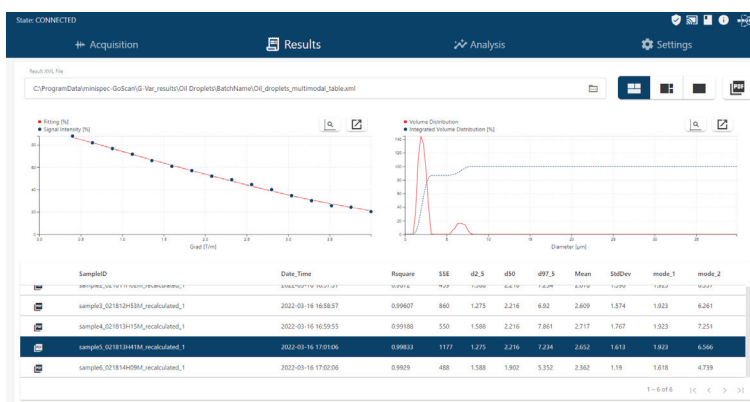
State: CONNECTED

Acquisition

Results

Analysis

Settings

Result XML File

C:\ProgramData\minispec-GoScan\G-Var_results\Oil Droplets\BatchName\Oil_droplets_multimodal_table.xml

Fitting [%]
Signal Intensity [%]

Grad [T/m]

Volume Distribution
Integrated Volume Distribution [%]

Diameter [µm]

| | SampleID | Date_Time | Rsquare | SSE | d2_5 | d50 | d97_5 | Mean | StdDev | mode_1 | mode_2 |
|---|---|---|---|---|---|---|---|---|---|---|---|
| | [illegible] | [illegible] | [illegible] | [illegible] | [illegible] | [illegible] | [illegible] | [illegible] | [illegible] | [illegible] | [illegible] |
| | sample3_021812H53M_recalculated_1 | 2022-03-16 16:58:57 | 0.99607 | 860 | 1.275 | 2.216 | 6.92 | 2.609 | 1.374 | 1.923 | 6.261 |
| | sample4_021813H15M_recalculated_1 | 2022-03-16 16:59:55 | 0.99188 | 550 | 1.588 | 2.216 | 7.861 | 2.717 | 1.767 | 1.923 | 7.251 |
| | sample5_021813H41M_recalculated_1 | 2022-03-16 17:01:06 | 0.99833 | 1177 | 1.275 | 2.216 | 7.234 | 2.652 | 1.613 | 1.923 | 6.566 |
| | sample6_021814H09M_recalculated_1 | 2022-03-16 17:02:06 | 0.9929 | 488 | 1.588 | 1.902 | 5.352 | 2.362 | 1.19 | 1.618 | 4.739 |

1 – 6 of 6